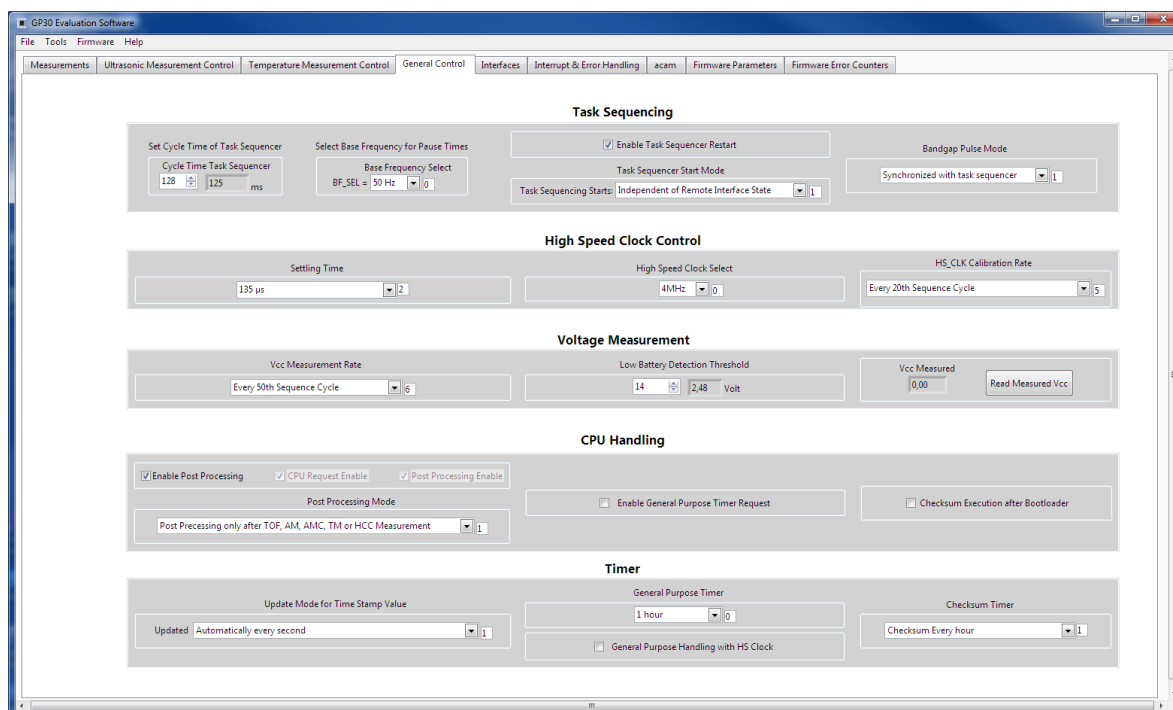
GP30 Evaluation Software

File Tools Firmware Help

Measurements | Ultrasonic Measurement Control | Temperature Measurement Control | General Control | Interfaces | Interrupt & Error Handling | acam | Firmware Parameters | Firmware Error Counters

Task Sequencing

Set Cycle Time of Task Sequencer
Cycle Time Task Sequencer
128 125 ms

Select Base Frequency for Pause Times
Base Frequency Select
BF_SEL = 50 Hz 0

Enable Task Sequencer Restart

Task Sequencer Start Mode
Task Sequencing Starts: Independent of Remote Interface State 1

Bandgap Pulse Mode
Synchronized with task sequencer 1

High Speed Clock Control

Settling Time
135 µs 2

High Speed Clock Select
4MHz 0

HS_CLK Calibration Rate
Every 20th Sequence Cycle 5

Voltage Measurement

Vcc Measurement Rate
Every 50th Sequence Cycle 6

Low Battery Detection Threshold
14 2,48 Volt

Vcc Measured
0,00
Read Measured Vcc

CPU Handling

Enable Post Processing
CPU Request Enable
Post Processing Enable

Post Processing Mode
Post Precessing only after TOF, AM, AMC, TM or HCC Measurement 1

Enable General Purpose Timer Request

Checksum Execution after Bootloader

Timer

Update Mode for Time Stamp Value
Updated Automatically every second 1

General Purpose Timer
1 hour 0

General Purpose Handling with HS Clock

Checksum Timer
Checksum Every hour 1